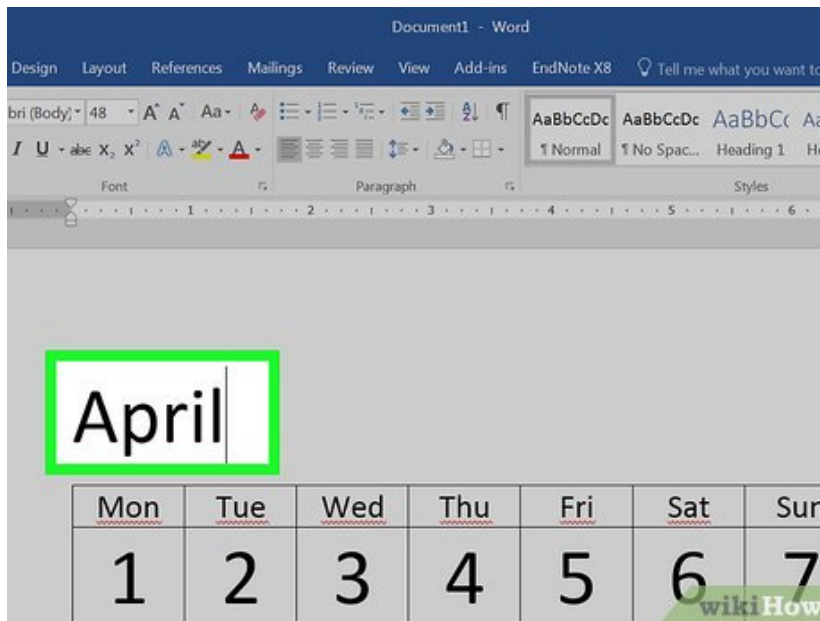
Document1 - Word

Design Layout References Mailings Review View Add-ins EndNote X8 Tell me what you want to

bri (Body) 48 A A Aa

I U abe $X_2$ $X^2$ A A

Font

Paragraph

AaBbCcDc ¶ Normal
AaBbCcDc ¶ No Spac...
AaBbCc Heading 1
Aa He

Styles

1 2 3 4 5 6

April

| Mon | Tue | Wed | Thu | Fri | Sat | Su |
|---|---|---|---|---|---|---|
| 1 | 2 | 3 | 4 | 5 | 6 | 7 |

wikiHow